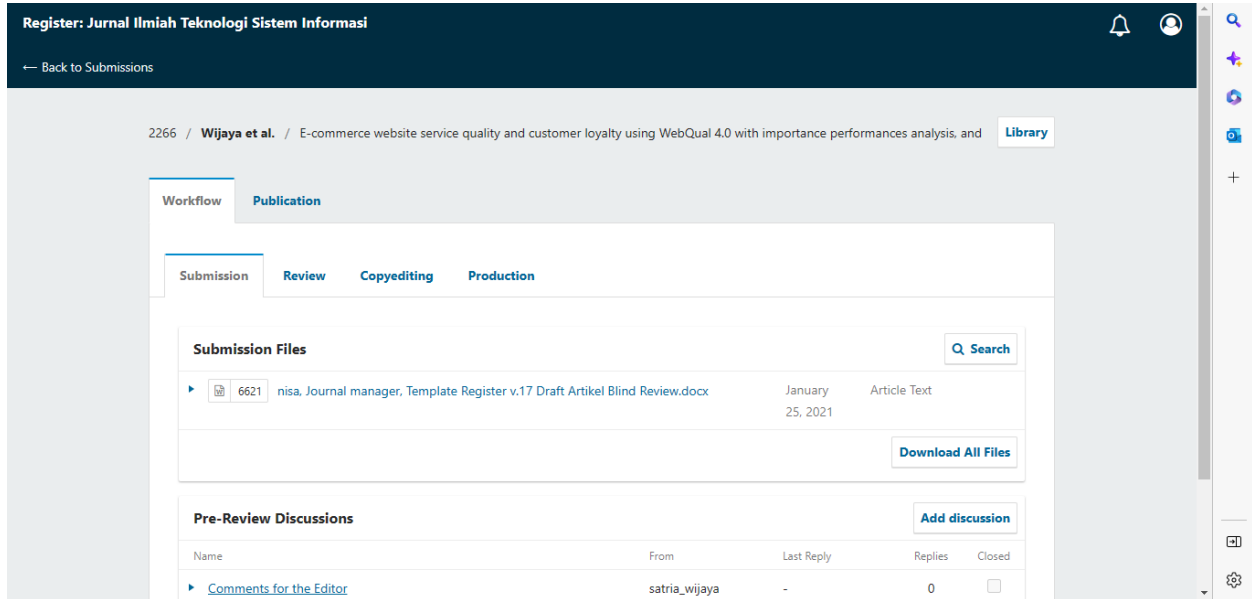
Register: Jurnal Ilmiah Teknologi Sistem Informasi

← Back to Submissions

2266 / Wijaya et al. / E-commerce website service quality and customer loyalty using WebQual 4.0 with importance performances analysis, and

Library

Workflow

Publication

Submission

Review

Copyediting

Production

Submission Files

Search

6621 nisa, Journal manager, Template Register v.17 Draft Artikel Blind Review.docx January 25, 2021 Article Text

Download All Files

Pre-Review Discussions

Add discussion

| Name | From | Last Reply | Replies | Closed |
|---|---|---|---|---|
| Comments for the Editor | satria_wijaya | - | 0 | |